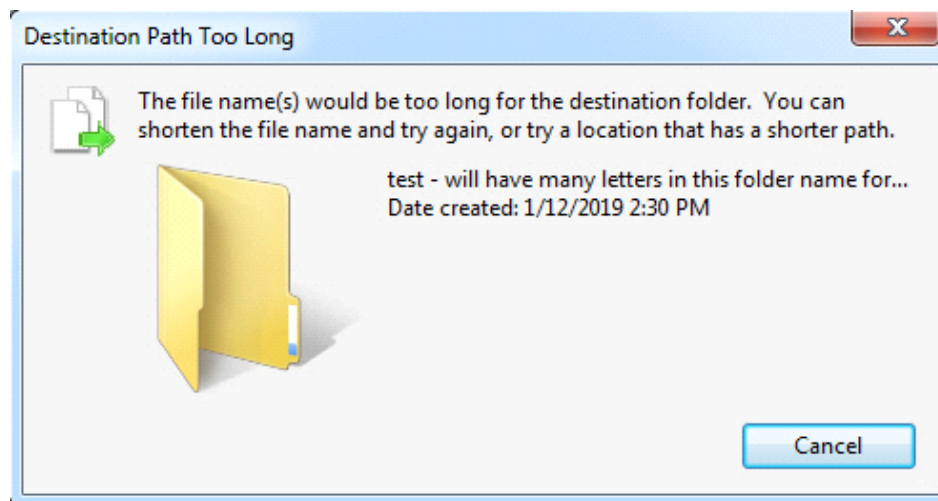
Destination Path Too Long

X

The file name(s) would be too long for the destination folder. You can shorten the file name and try again, or try a location that has a shorter path.

test - will have many letters in this folder name for...
Date created: 1/12/2019 2:30 PM

Cancel